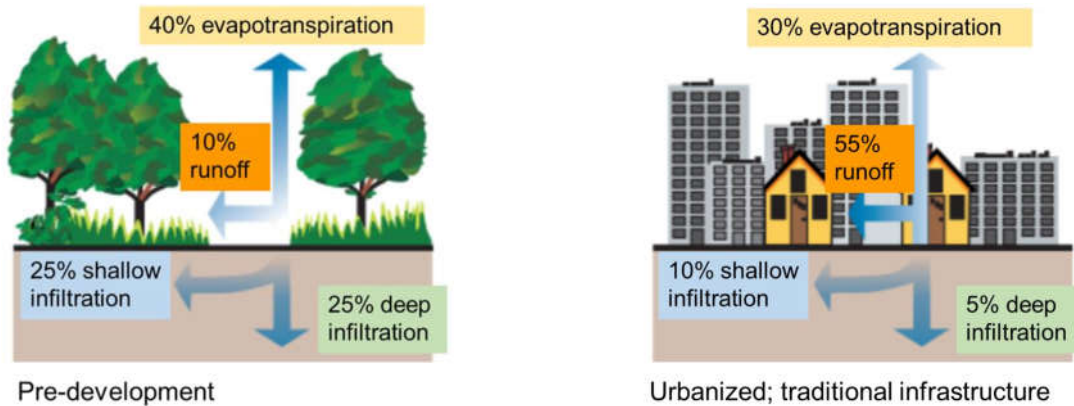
40% evapotranspiration

10% runoff

25% shallow infiltration

25% deep infiltration

Pre-development

30% evapotranspiration

55% runoff

10% shallow infiltration

5% deep infiltration

Urbanized; traditional infrastructure